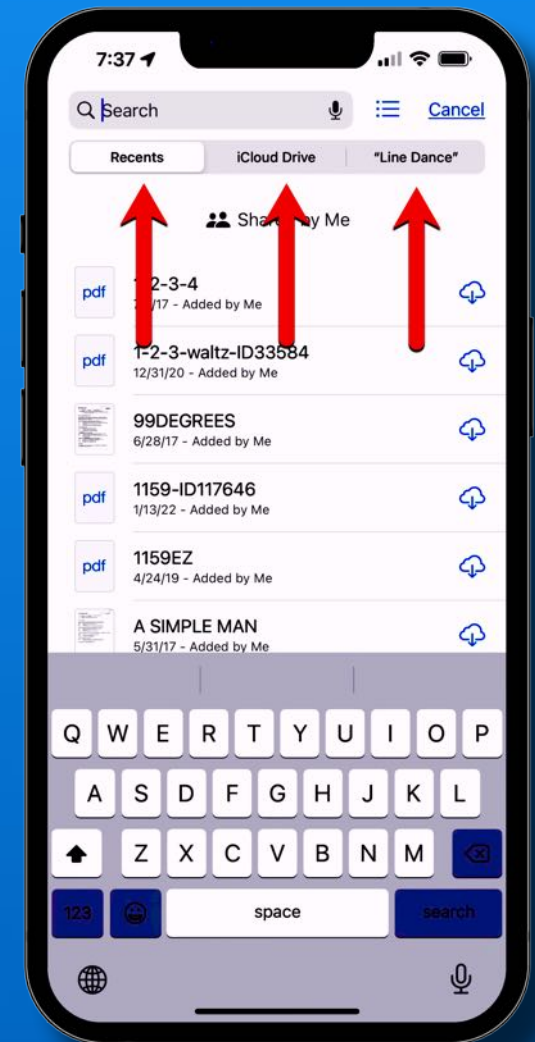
7:37

Search

Cancel

Recents

iCloud Drive

"Line Dance"

Sha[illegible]y Me

pdf

1-2-3-4

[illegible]/17 - Added by Me

pdf

1-2-3-waltz-ID33584

12/31/20 - Added by Me

99DEGREES

6/28/17 - Added by Me

pdf

1159-ID117646

1/13/22 - Added by Me

pdf

1159EZ

4/24/19 - Added by Me

A SIMPLE MAN

5/31/17 - Added by Me

Q W E R T Y U I O P

A S D F G H J K L

Z X C V B N M

123

space

search